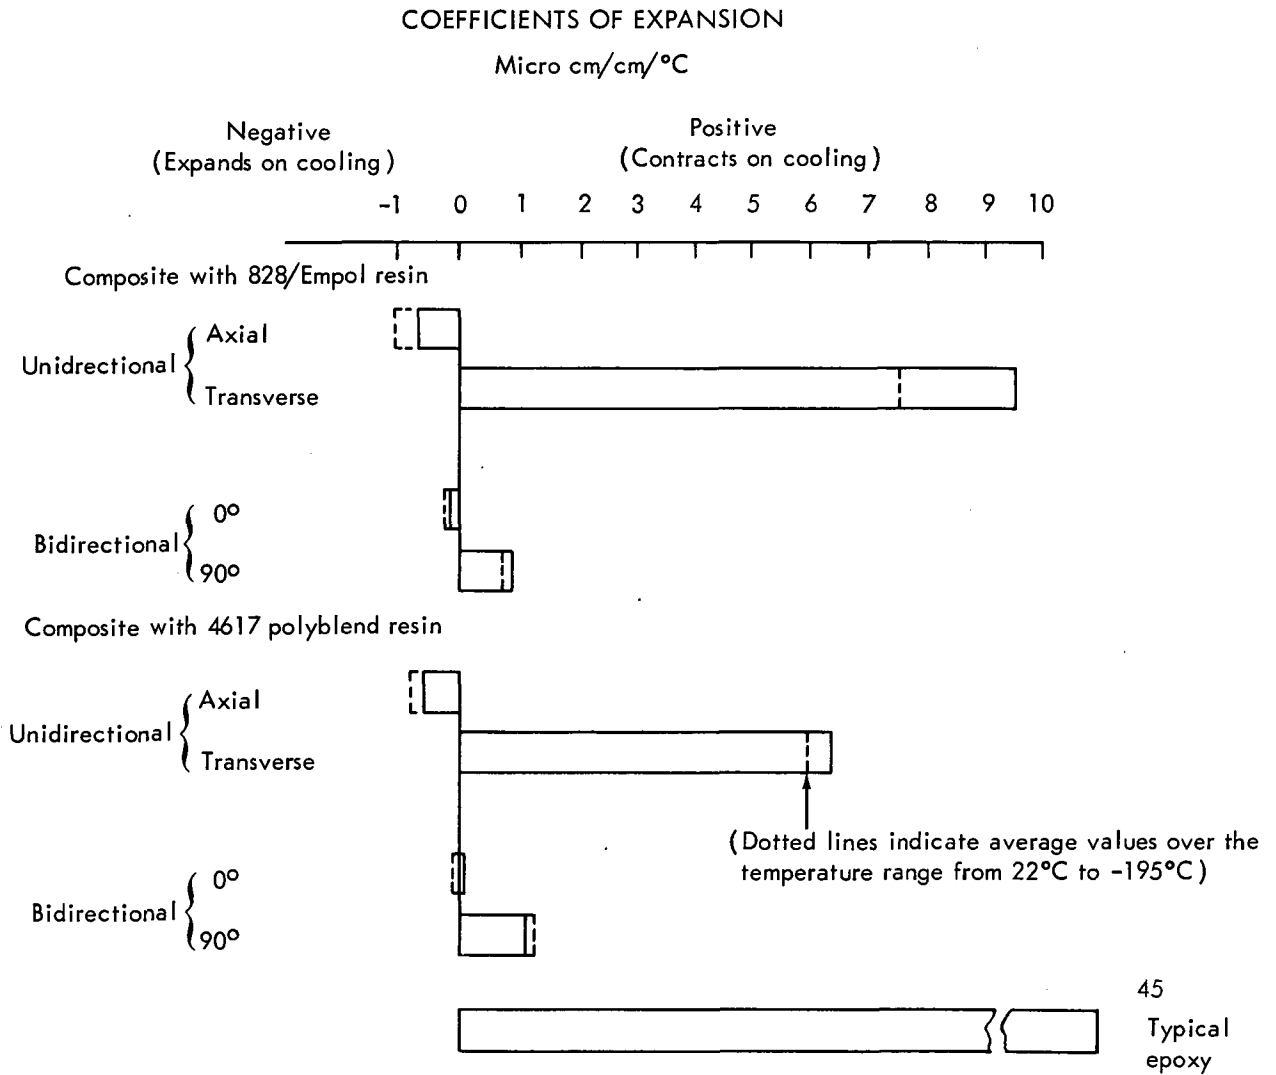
COEFFICIENTS OF EXPANSION

Micro cm/cm/°C

Negative
(Expands on cooling)

Positive
(Contracts on cooling)

-1 0 1 2 3 4 5 6 7 8 9 10

Composite with 828/Empol resin

Unidrectional Axial
Transverse

Bidirectional 0°
90°

Composite with 4617 polyblend resin

Unidirectional Axial
Transverse

(Dotted lines indicate average values over the temperature range from 22°C to -195°C)

Bidirectional 0°
90°

45
Typical epoxy